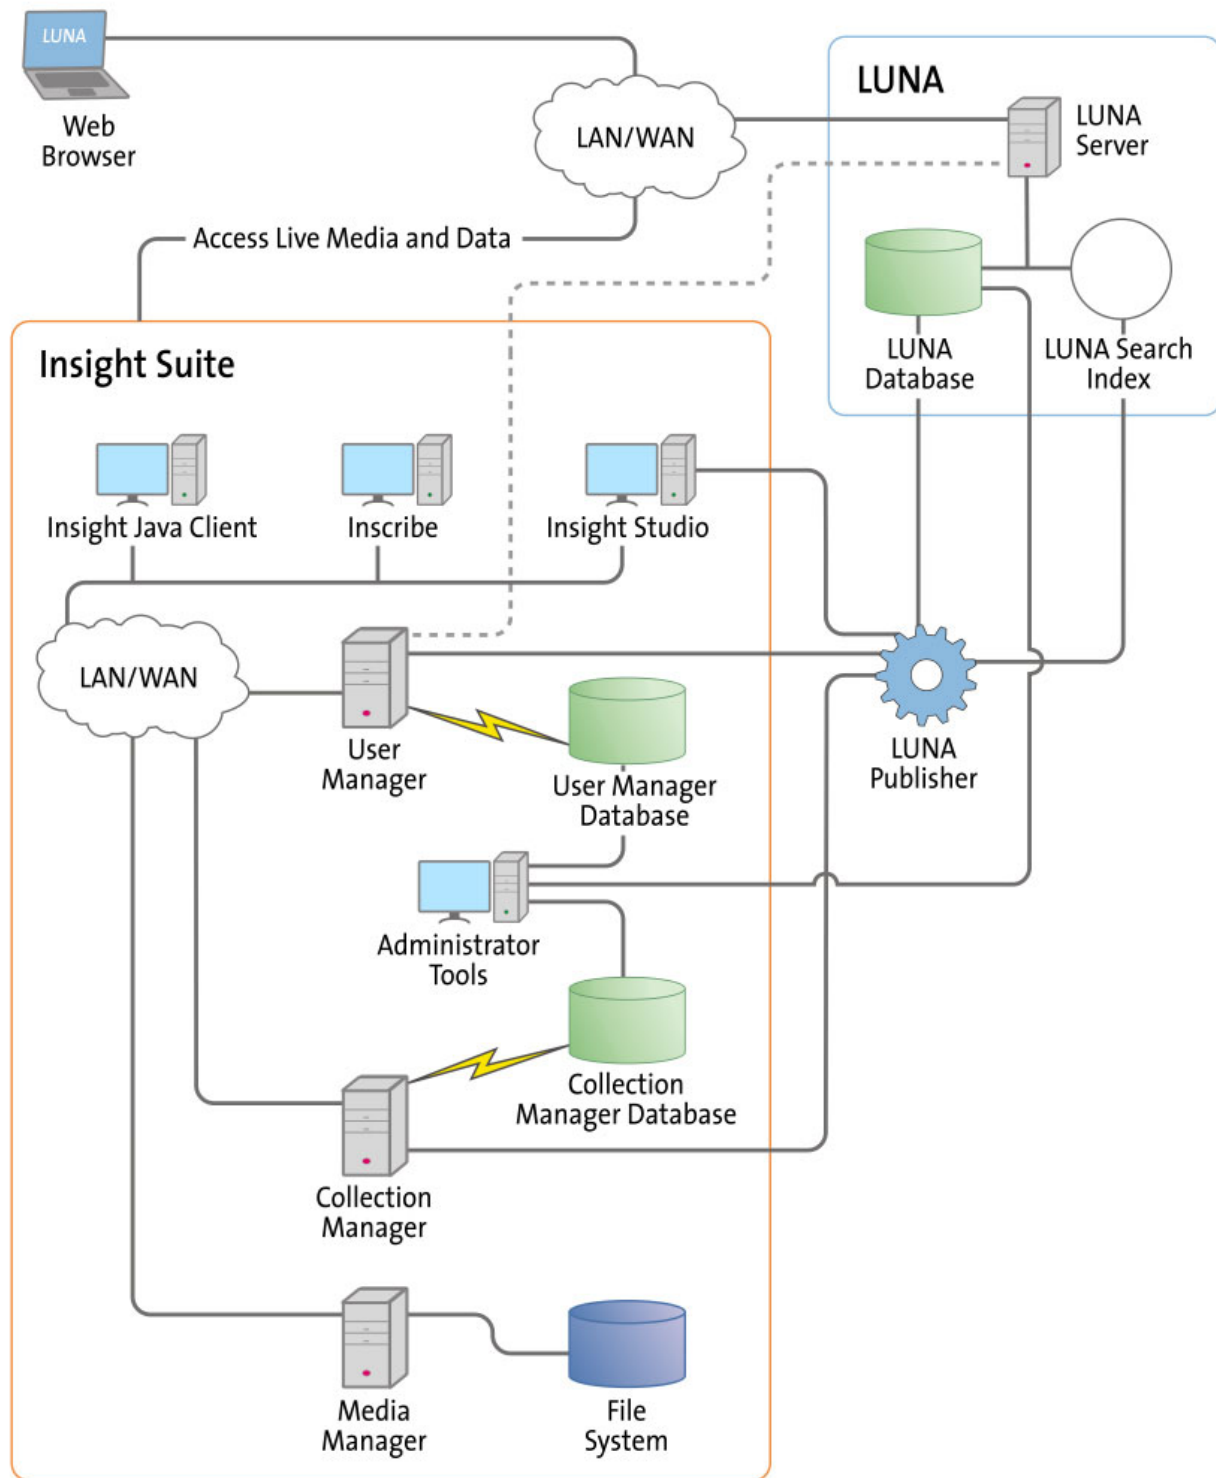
LUNA

Web Browser

LAN/WAN

LUNA

LUNA Server

Access Live Media and Data

LUNA Database

LUNA Search Index

Insight Suite

Insight Java Client

Inscribe

Insight Studio

LAN/WAN

User Manager

User Manager Database

LUNA Publisher

Administrator Tools

Collection Manager Database

Collection Manager

Media Manager

File System